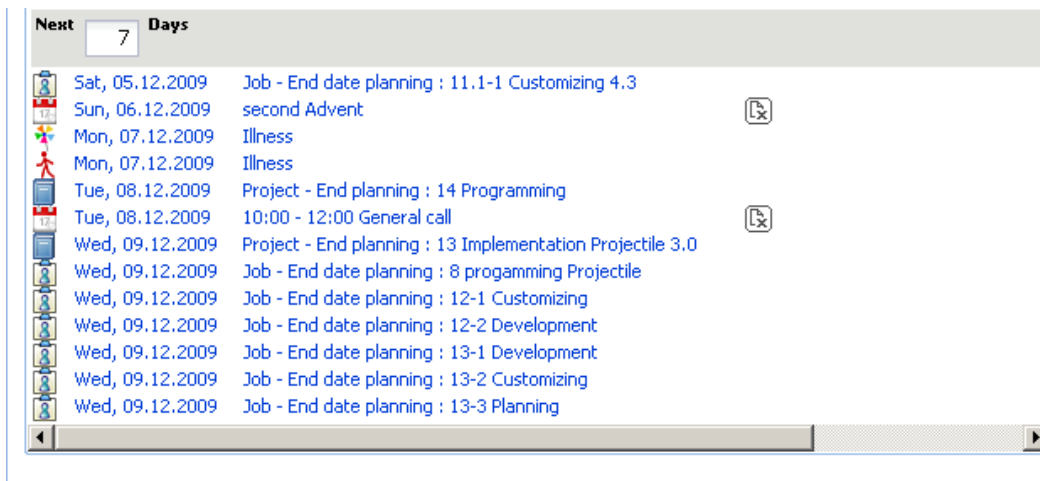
Next 7 Days

Sat, 05.12.2009 Job - End date planning : 11.1-1 Customizing 4.3
Sun, 06.12.2009 second Advent
Mon, 07.12.2009 Illness
Mon, 07.12.2009 Illness
Tue, 08.12.2009 Project - End planning : 14 Programming
Tue, 08.12.2009 10:00 - 12:00 General call
Wed, 09.12.2009 Project - End planning : 13 Implementation Projectile 3.0
Wed, 09.12.2009 Job - End date planning : 8 progamming Projectile
Wed, 09.12.2009 Job - End date planning : 12-1 Customizing
Wed, 09.12.2009 Job - End date planning : 12-2 Development
Wed, 09.12.2009 Job - End date planning : 13-1 Development
Wed, 09.12.2009 Job - End date planning : 13-2 Customizing
Wed, 09.12.2009 Job - End date planning : 13-3 Planning